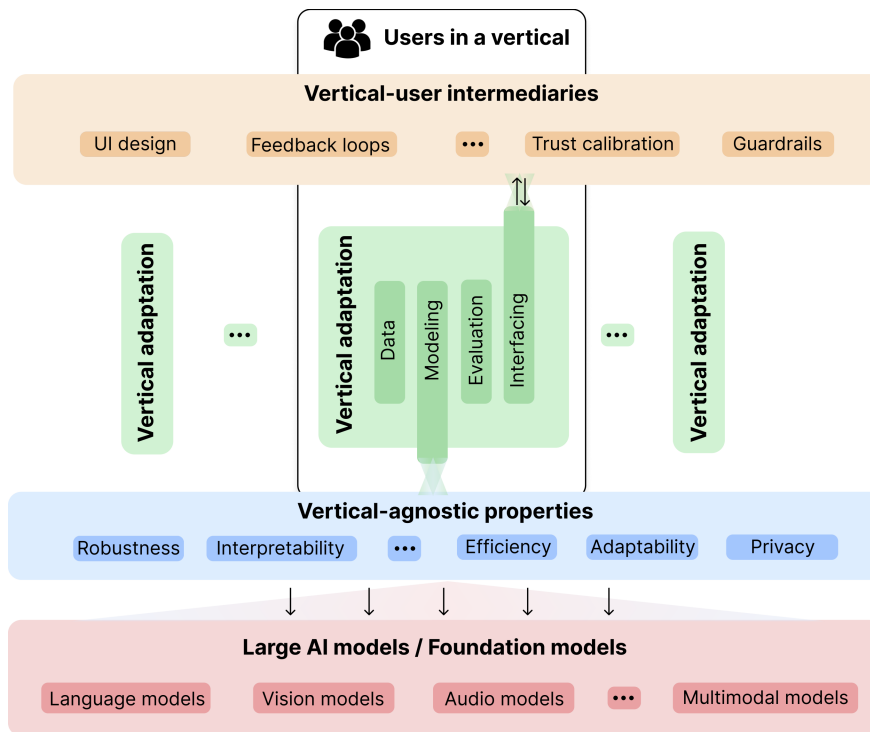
Users in a vertical

Vertical-user intermediaries

UI design
Feedback loops
•••
Trust calibration
Guardrails

Vertical adaptation

•••

Vertical adaptation

Data
Modeling
Evaluation
Interfacing

•••

Vertical adaptation

Vertical-agnostic properties

Robustness
Interpretability
•••
Efficiency
Adaptability
Privacy

Large AI models / Foundation models

Language models
Vision models
Audio models
•••
Multimodal models